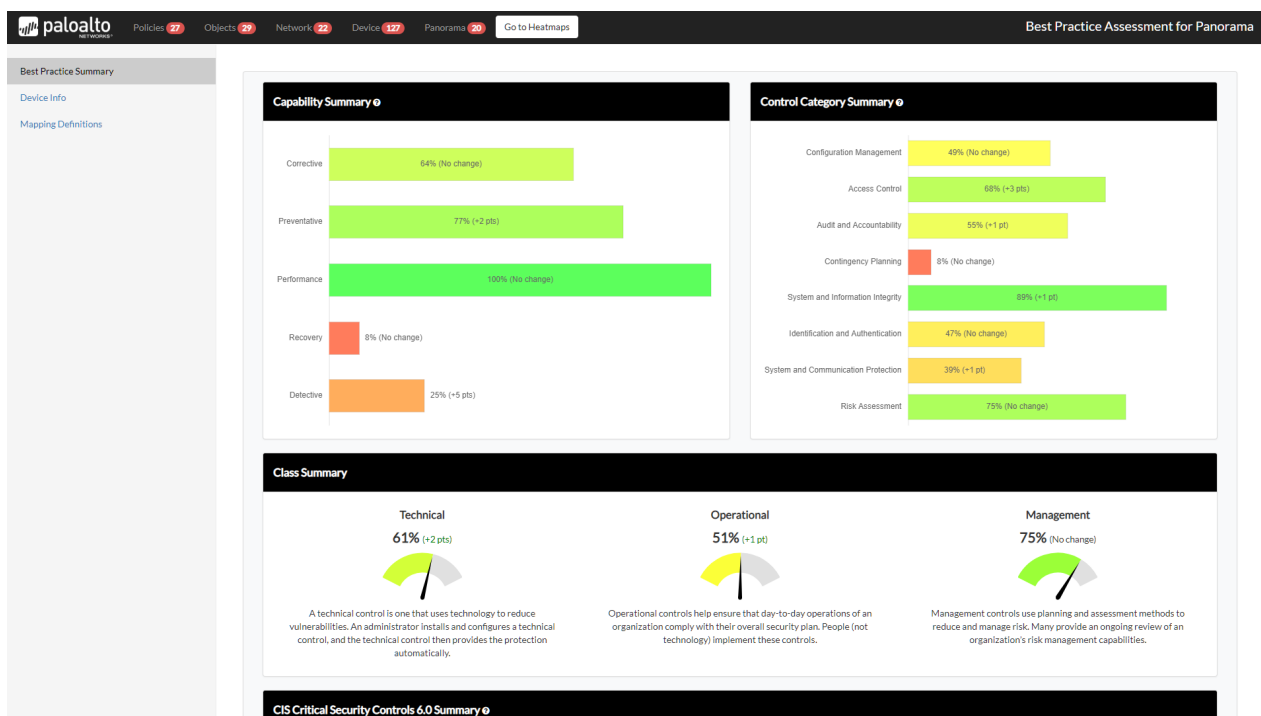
paloalto NETWORKS Policies 27 Objects 29 Network 22 Device 127 Panorama 20 Go to Heatmaps

Best Practice Assessment for Panorama

Best Practice Summary
Device Info
Mapping Definitions

Capability Summary

Corrective 64% (No change)
Preventative 77% (+2 pts)
Performance 100% (No change)
Recovery 8% (No change)
Detective 25% (+5 pts)

Control Category Summary

Configuration Management 49% (No change)
Access Control 68% (+3 pts)
Audit and Accountability 55% (+1 pt)
Contingency Planning 8% (No change)
System and Information Integrity 89% (+1 pt)
Identification and Authentication 47% (No change)
System and Communication Protection 39% (+1 pt)
Risk Assessment 75% (No change)

Class Summary

Technical
61% (+2 pts)
A technical control is one that uses technology to reduce vulnerabilities. An administrator installs and configures a technical control, and the technical control then provides the protection automatically.

Operational
51% (+1 pt)
Operational controls help ensure that day-to-day operations of an organization comply with their overall security plan. People (not technology) implement these controls.

Management
75% (No change)
Management controls use planning and assessment methods to reduce and manage risk. Many provide an ongoing review of an organization's risk management capabilities.

CIS Critical Security Controls 6.0 Summary